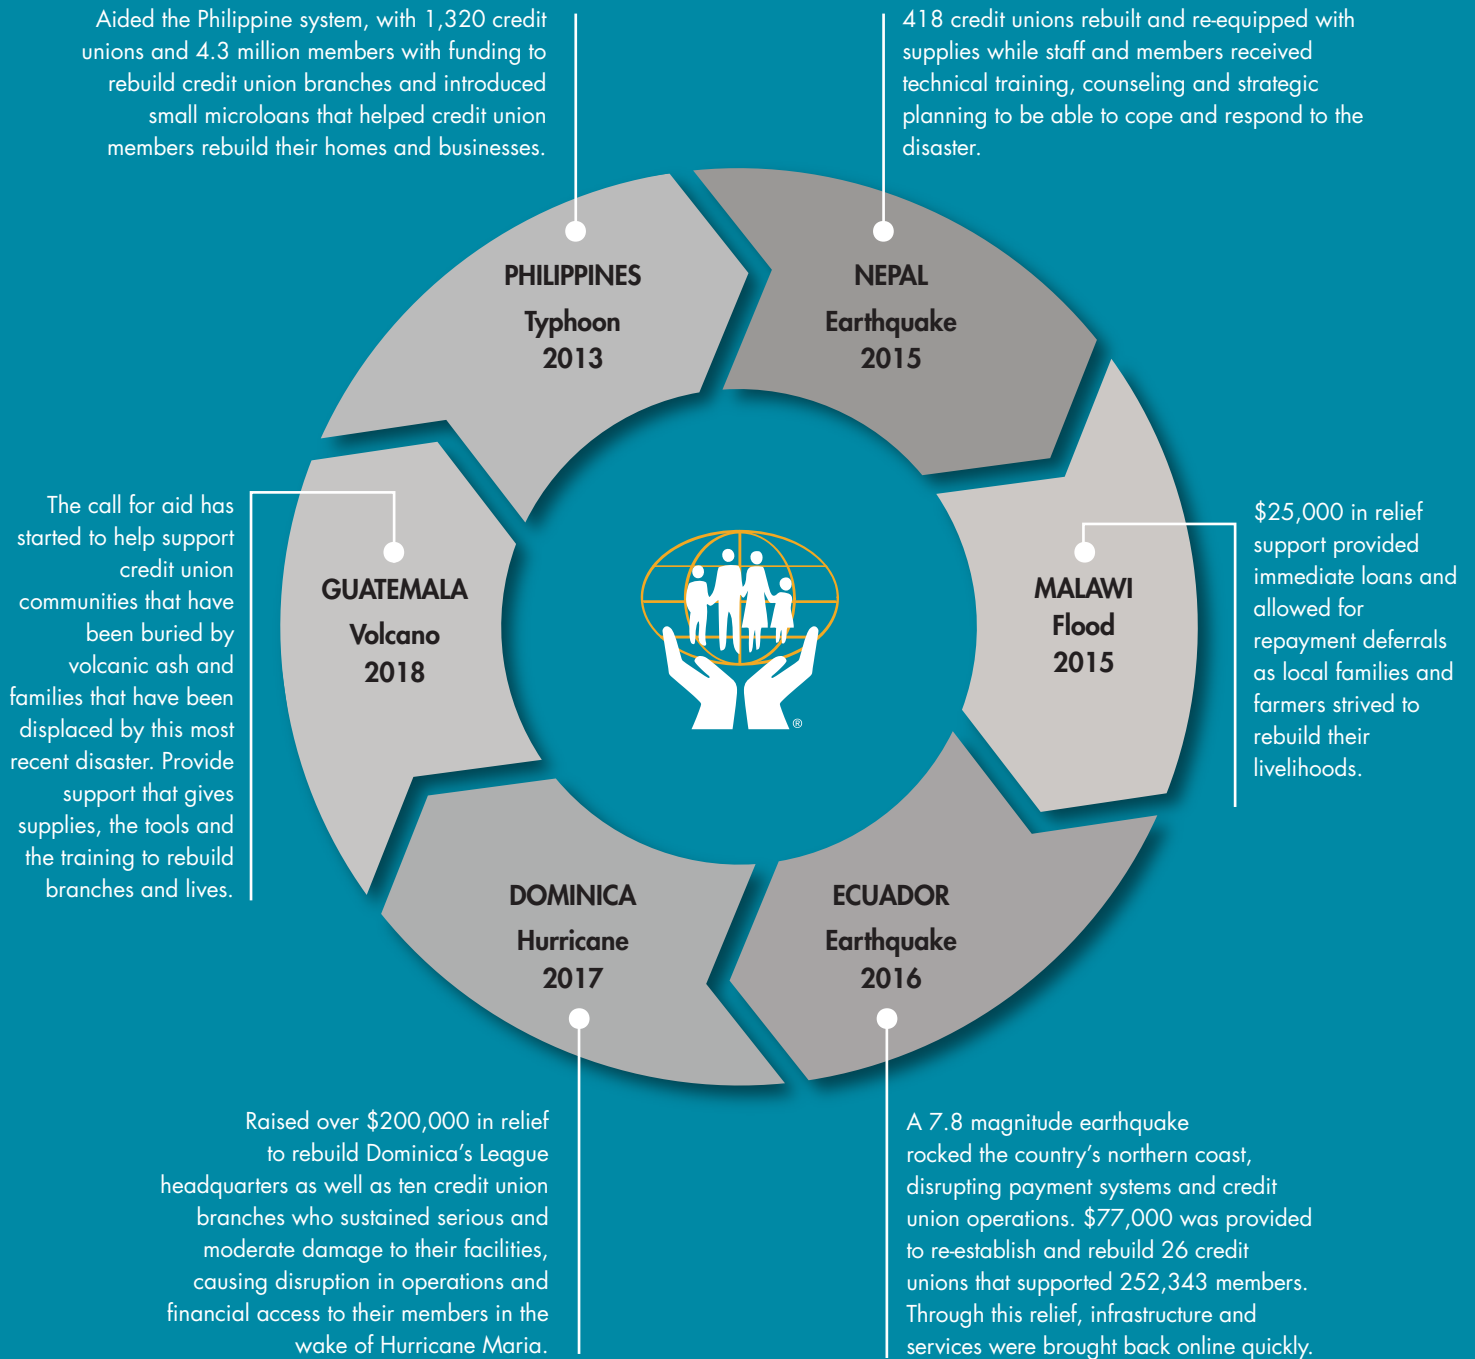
Aided the Philippine system, with 1,320 credit unions and 4.3 million members with funding to rebuild credit union branches and introduced small microloans that helped credit union members rebuild their homes and businesses.

418 credit unions rebuilt and re-equipped with supplies while staff and members received technical training, counseling and strategic planning to be able to cope and respond to the disaster.

PHILIPPINES
Typhoon
2013

NEPAL
Earthquake
2015

The call for aid has started to help support credit union communities that have been buried by volcanic ash and families that have been displaced by this most recent disaster. Provide support that gives supplies, the tools and the training to rebuild branches and lives.

GUATEMALA
Volcano
2018

MALAWI
Flood
2015

$25,000 in relief support provided immediate loans and allowed for repayment deferrals as local families and farmers strived to rebuild their livelihoods.

DOMINICA
Hurricane
2017

ECUADOR
Earthquake
2016

Raised over $200,000 in relief to rebuild Dominica's League headquarters as well as ten credit union branches who sustained serious and moderate damage to their facilities, causing disruption in operations and financial access to their members in the wake of Hurricane Maria.

A 7.8 magnitude earthquake rocked the country's northern coast, disrupting payment systems and credit union operations. $77,000 was provided to re-establish and rebuild 26 credit unions that supported 252,343 members. Through this relief, infrastructure and services were brought back online quickly.